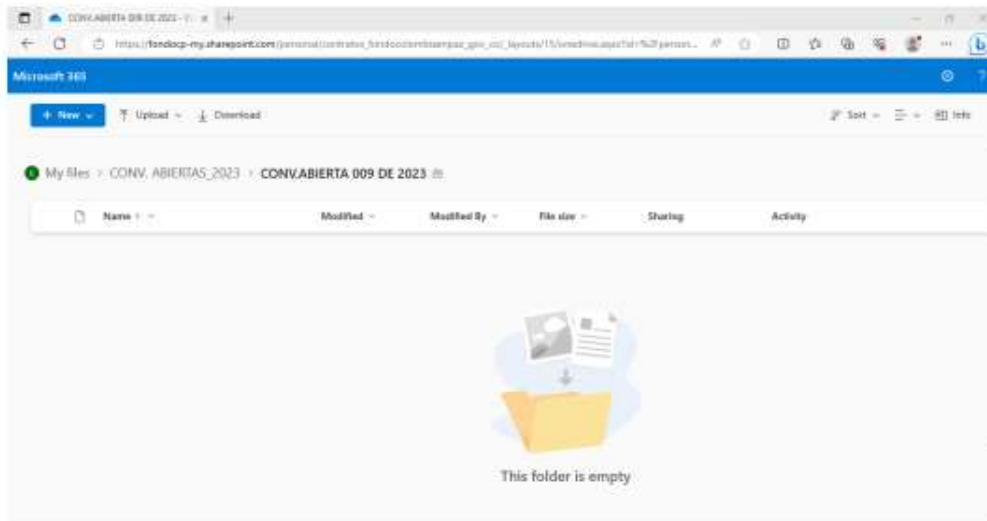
CONV.ABIERTA 009 DE 2023 - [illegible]

https://fondocp-my.sharepoint.com/personal/contratos_fondocp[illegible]/_layouts/15/onedrive.aspx?id=%2Fperson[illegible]

Microsoft 365

+ New

Upload

Download

Sort

Info

My files > CONV. ABIERTAS_2023 > CONV.ABIERTA 009 DE 2023

Name

Modified

Modified By

File size

Sharing

Activity

This folder is empty